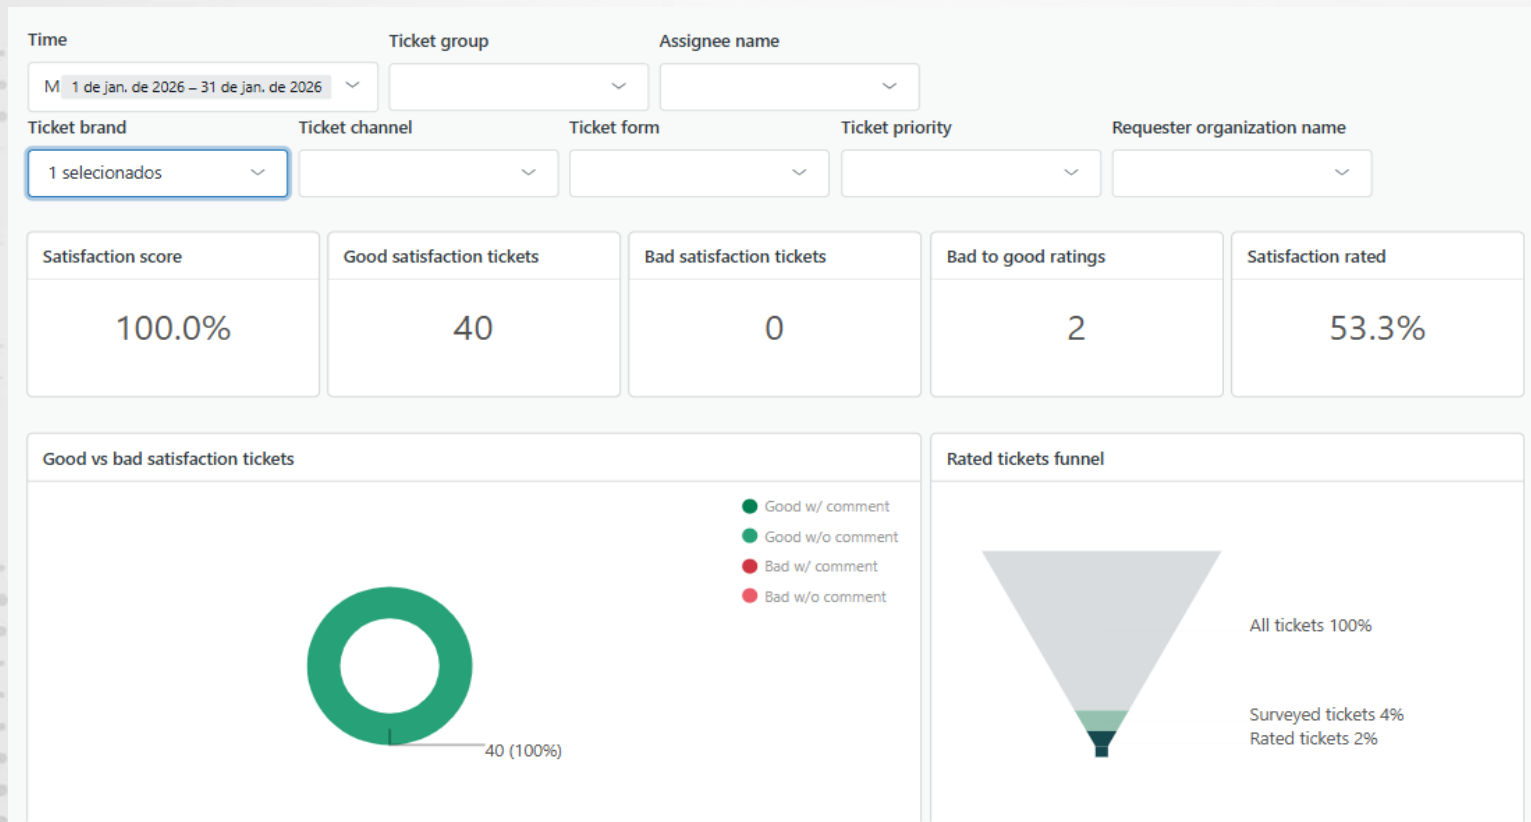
Time
M 1 de jan. de 2026 – 31 de jan. de 2026

Ticket group

Assignee name

Ticket brand
1 selecionados

Ticket channel

Ticket form

Ticket priority

Requester organization name

Satisfaction score
100.0%

Good satisfaction tickets
40

Bad satisfaction tickets
0

Bad to good ratings
2

Satisfaction rated
53.3%

Good vs bad satisfaction tickets

Good w/ comment
Good w/o comment
Bad w/ comment
Bad w/o comment

40 (100%)

Rated tickets funnel

All tickets 100%

Surveyed tickets 4%
Rated tickets 2%